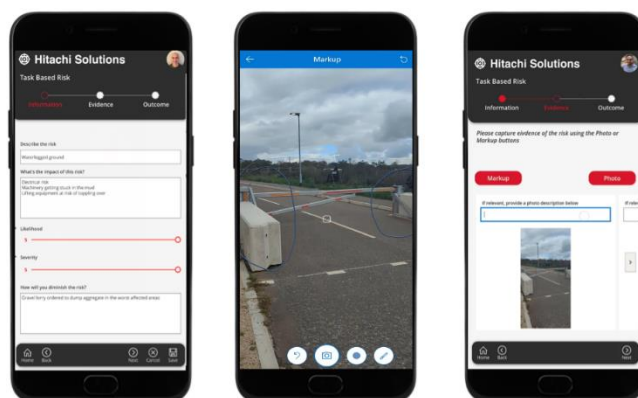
Hitachi Solutions

Task Based Risk

Information Evidence Outcome

Describe the risk

Waterlogged ground

What's the impact of this risk?

Electrical risk
Machinery getting stuck in the mud
Lifting equipment at risk of toppling over

Likelihood

5

Severity

5

How will you diminish the risk?

Gravel lorry ordered to dump aggregate in the worst affected areas

Home Back Next Cancel Save

Markup

Hitachi Solutions

Task Based Risk

Information Evidence Outcome

Please capture evidence of the risk using the Photo or Markup buttons

Markup

Photo

If relevant, provide a photo description below

If relev

Home Back Next